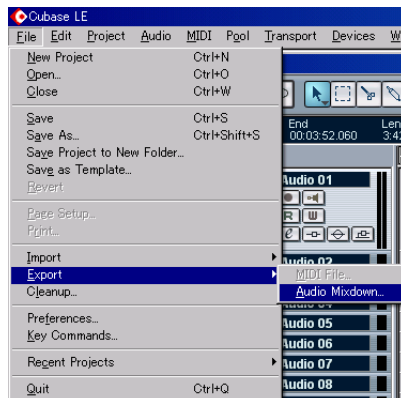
Cubase LE

File Edit Project Audio MIDI Pool Transport Devices W

New Project Ctrl+N
Open... Ctrl+O
Close Ctrl+W

Save Ctrl+S
Save As... Ctrl+Shift+S
Save Project to New Folder...
Save as Template...
Revert

Page Setup...
Print...

Import
Export
Cleanup...

Preferences...
Key Commands...

Recent Projects

Quit Ctrl+Q

MIDI File...
Audio Mixdown...

End
00:03:52.060
Len
3:4

Audio 01
Audio 02
Audio 05
Audio 06
Audio 07
Audio 08